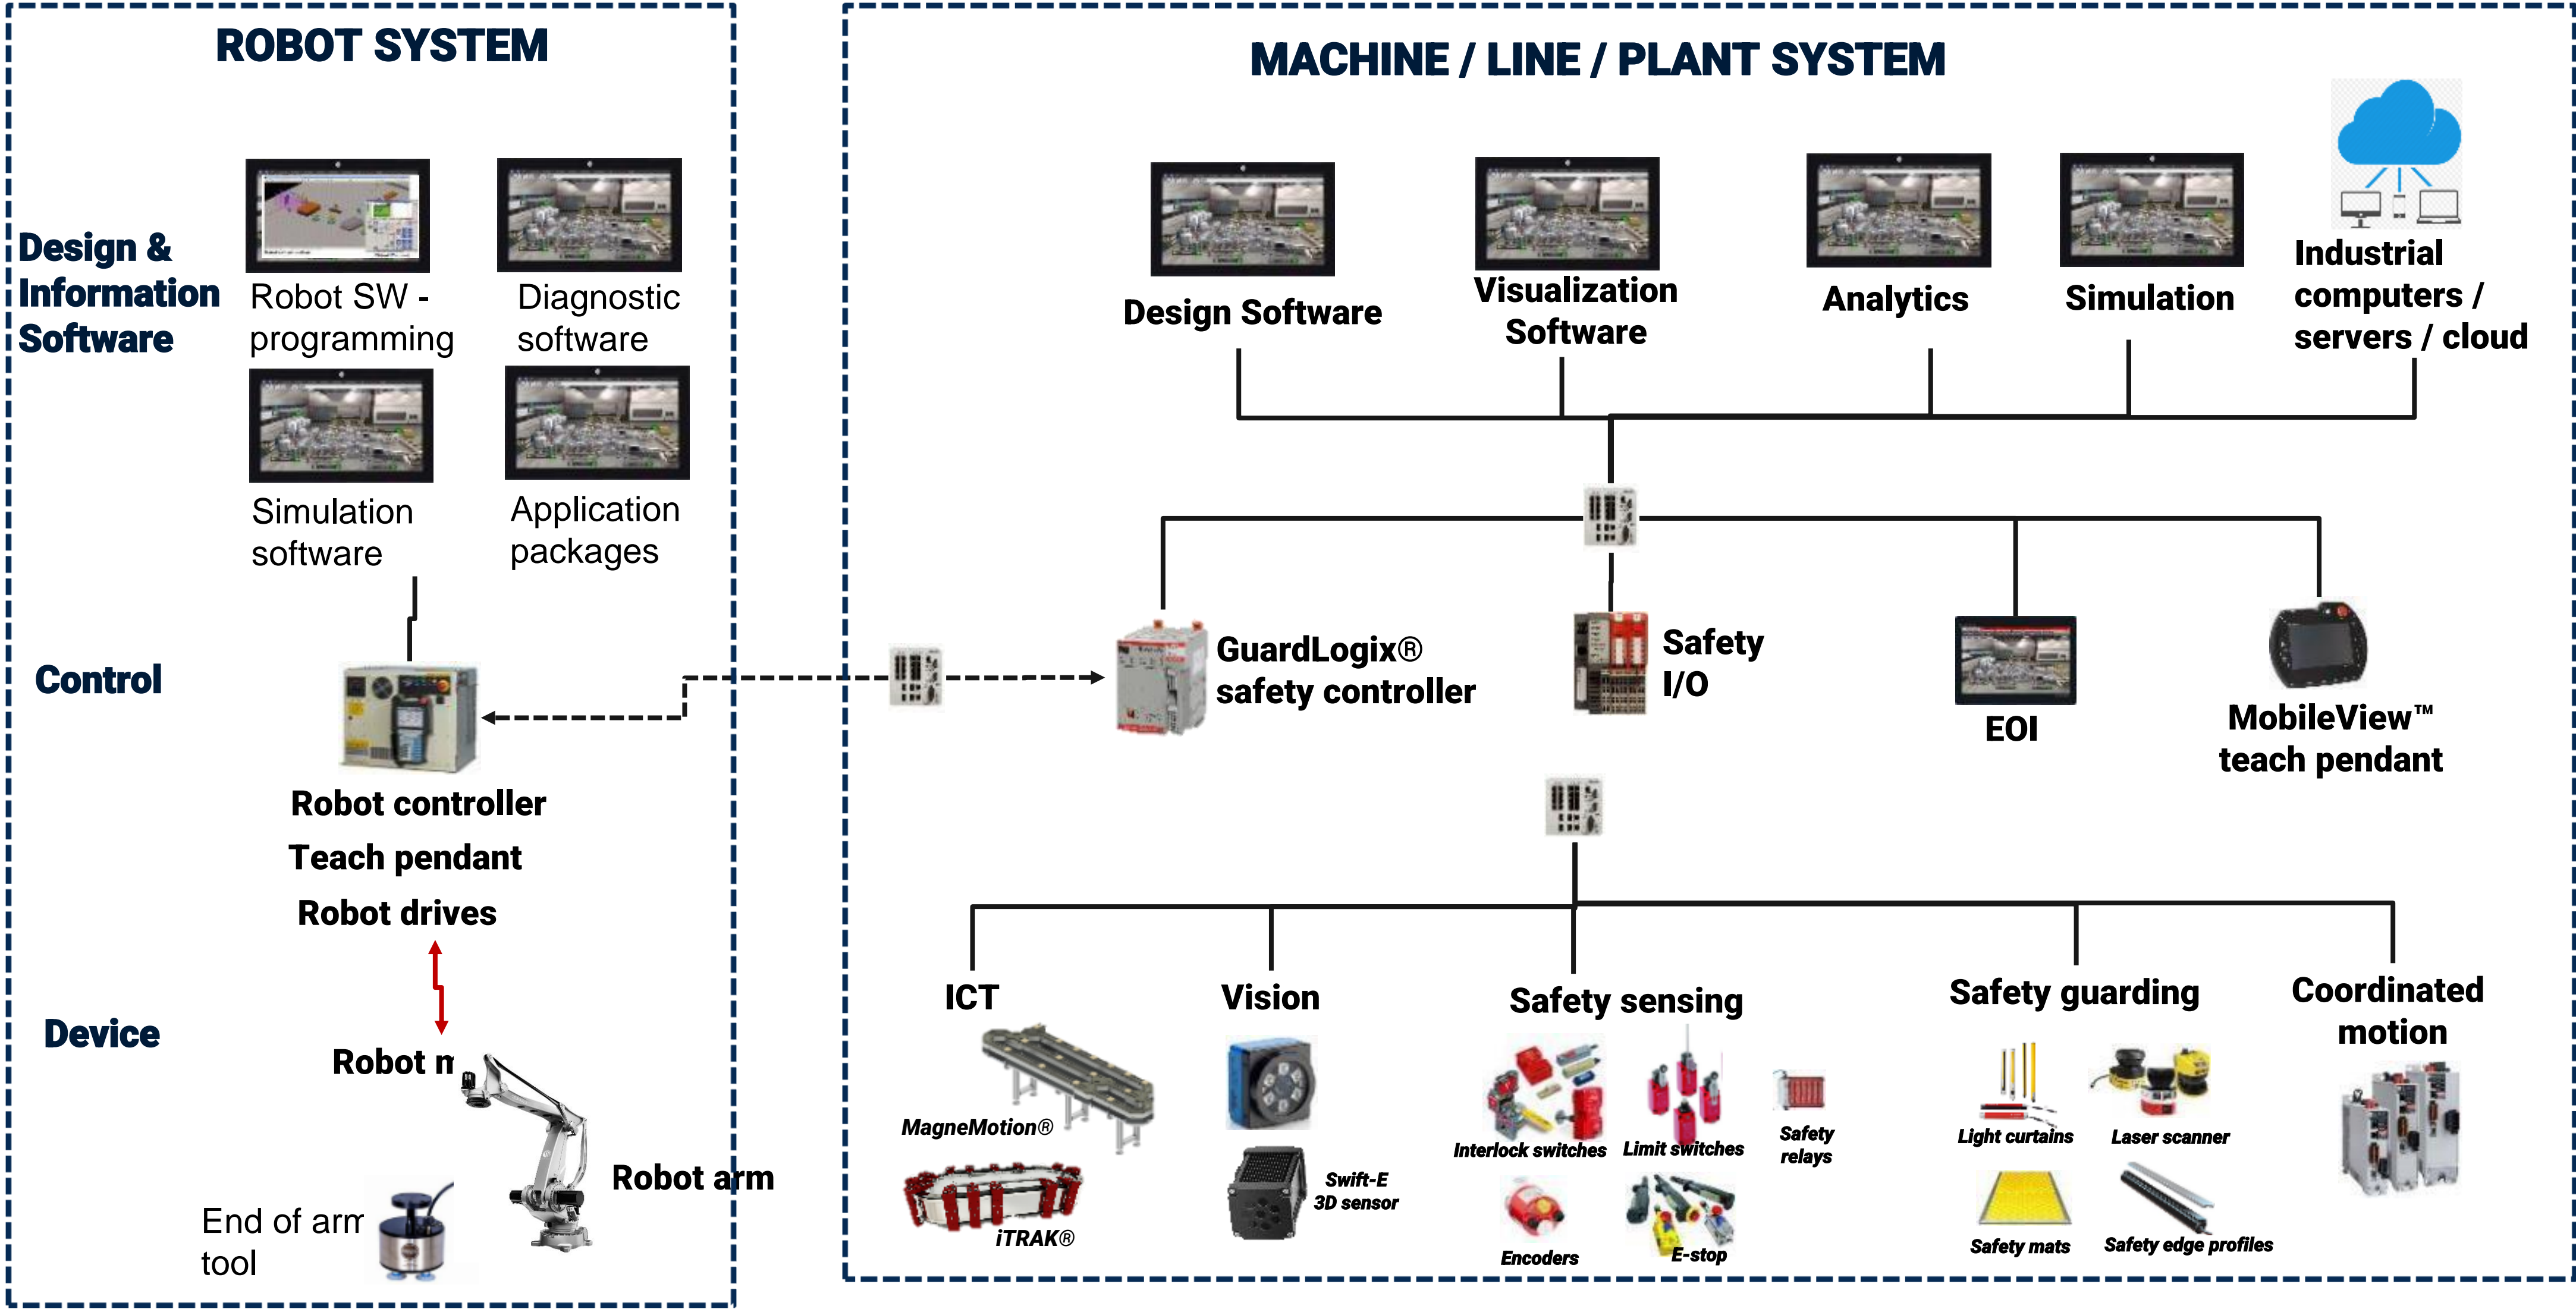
ROBOT SYSTEM

Design & Information Software

Robot SW - programming

Diagnostic software

Simulation software

Application packages

Control

Robot controller

Teach pendant

Robot drives

Device

Robot n

Robot arm

End of arm tool

MACHINE / LINE / PLANT SYSTEM

Design Software

Visualization Software

Analytics

Simulation

Industrial computers / servers / cloud

GuardLogix® safety controller

Safety I/O

EOI

MobileView™ teach pendant

ICT

MagneMotion®

iTRAK®

Vision

Swift-E 3D sensor

Safety sensing

Interlock switches

Limit switches

Safety relays

Encoders

E-stop

Safety guarding

Light curtains

Laser scanner

Safety mats

Safety edge profiles

Coordinated motion